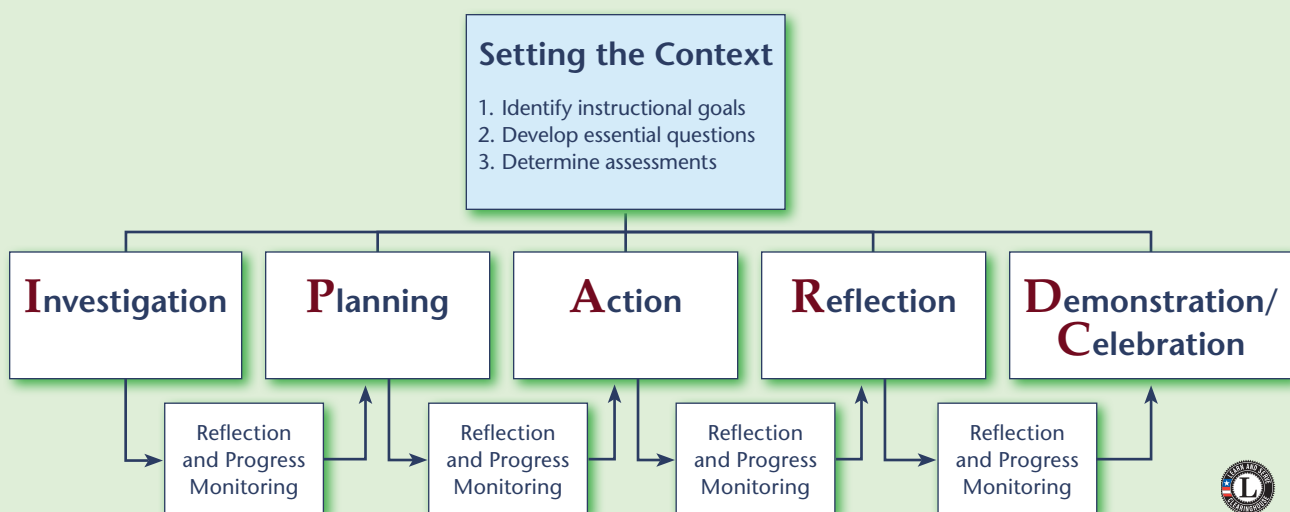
Setting the Context

1. Identify instructional goals
2. Develop essential questions
3. Determine assessments

Investigation

Planning

Action

Reflection

Demonstration/ Celebration

Reflection and Progress Monitoring

Reflection and Progress Monitoring

Reflection and Progress Monitoring

Reflection and Progress Monitoring

LEARN AND SERVE CLEARINGHOUSE